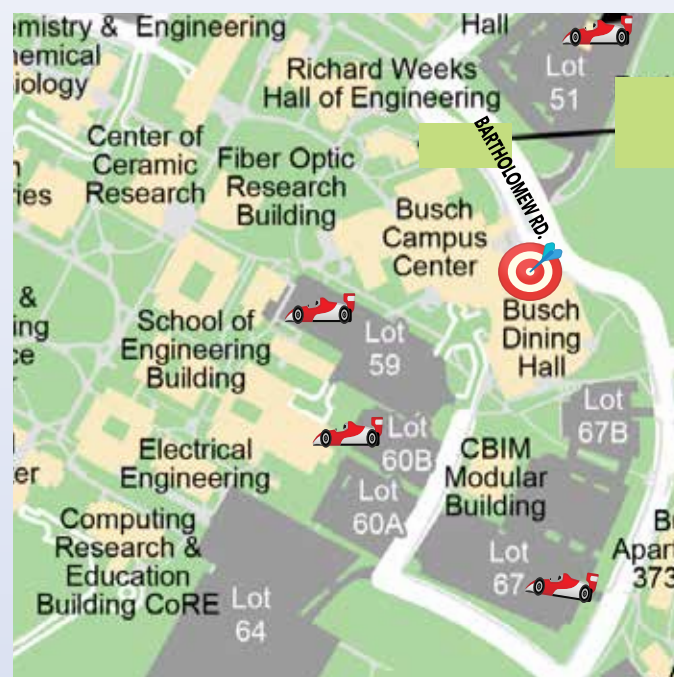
emistry & Engineering
nemical
iology

Hall

Lot
51

Richard Weeks
Hall of Engineering

BARTHOLOMEW RD.

Center of
Ceramic
Research

Fiber Optic
Research
Building

ries

Busch
Campus
Center

&
ing
ce

School of
Engineering
Building

Lot
59

Busch
Dining
Hall

Lot
67B

Electrical
Engineering

er

Lot
60B

CBIM
Modular
Building

Lot
60A

Computing
Research &
Education
Building CoRE

Lot
64

Lot
67

B
Apar
373